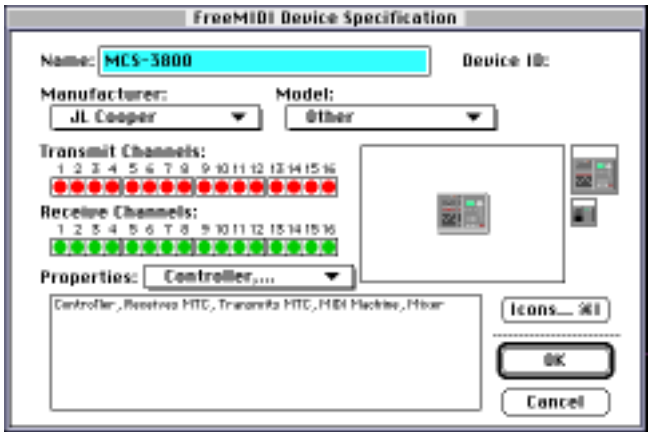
FreeMIDI Device Specification

Name: MCS-3800

Device ID:

Manufacturer:
JL Cooper

Model:
Other

Transmit Channels:
1 2 3 4 5 6 7 8 9 10 11 12 13 14 15 16

Receive Channels:
1 2 3 4 5 6 7 8 9 10 11 12 13 14 15 16

Properties: Controller,...

Controller, Receives MTC, Transmits MTC, MIDI Machine, Mixer

Icons... ⌘I

OK

Cancel